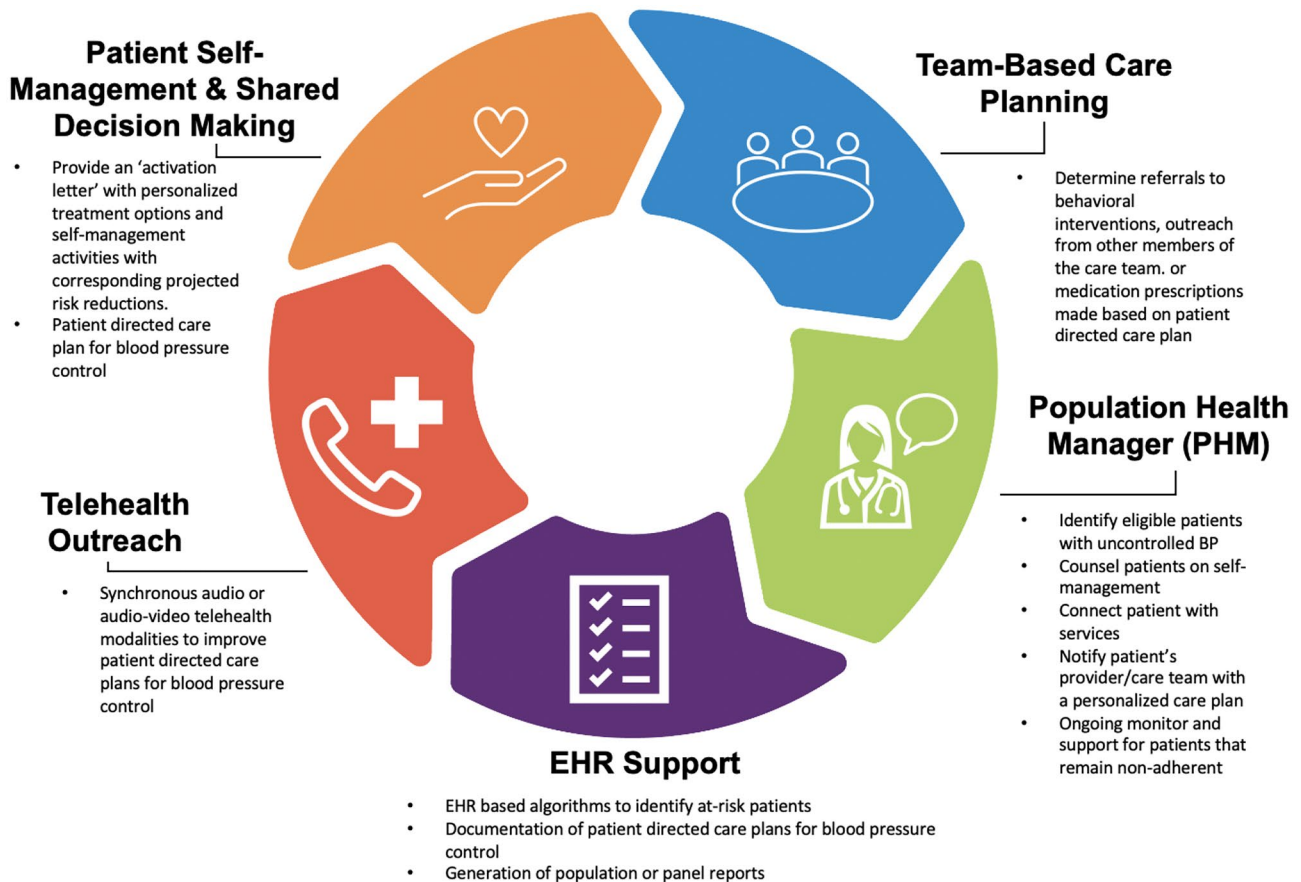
Patient Self-Management & Shared Decision Making

- Provide an 'activation letter' with personalized treatment options and self-management activities with corresponding projected risk reductions.
- Patient directed care plan for blood pressure control

Team-Based Care Planning

- Determine referrals to behavioral interventions, outreach from other members of the care team. or medication prescriptions made based on patient directed care plan

Population Health Manager (PHM)

- Identify eligible patients with uncontrolled BP
- Counsel patients on self-management
- Connect patient with services
- Notify patient's provider/care team with a personalized care plan
- Ongoing monitor and support for patients that remain non-adherent

Telehealth Outreach

- Synchronous audio or audio-video telehealth modalities to improve patient directed care plans for blood pressure control

EHR Support

- EHR based algorithms to identify at-risk patients
- Documentation of patient directed care plans for blood pressure control
- Generation of population or panel reports